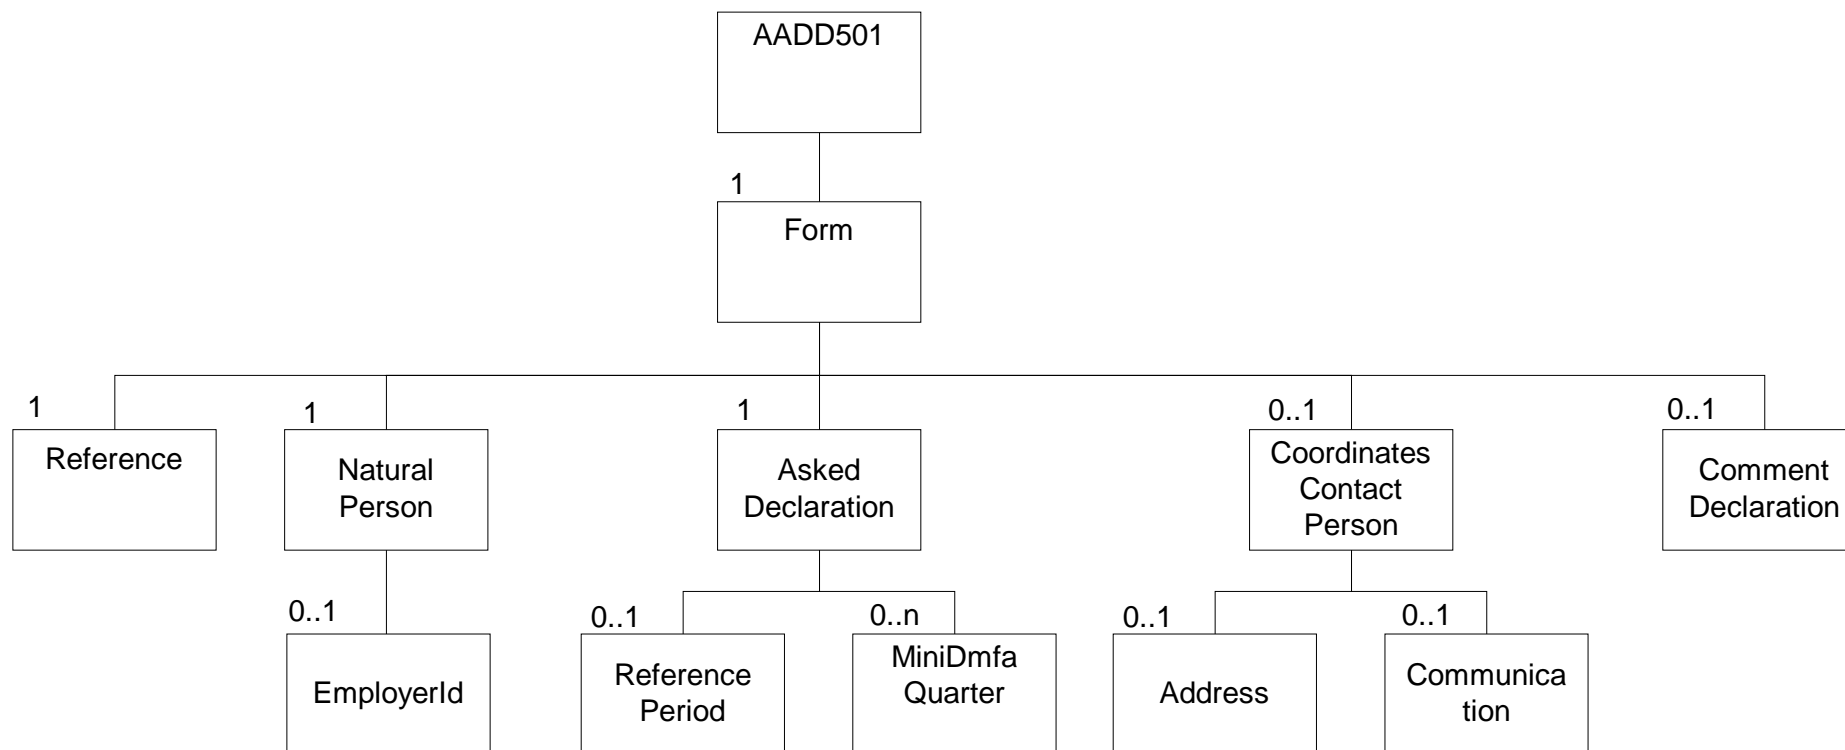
AADD501

1

Form

1

Reference

1

Natural Person

0..1

EmployerId

1

Asked Declaration

0..1

Reference Period

0..n

MiniDmfa Quarter

0..1

Coordinates Contact Person

0..1

Address

0..1

Communica tion

0..1

Comment Declaration